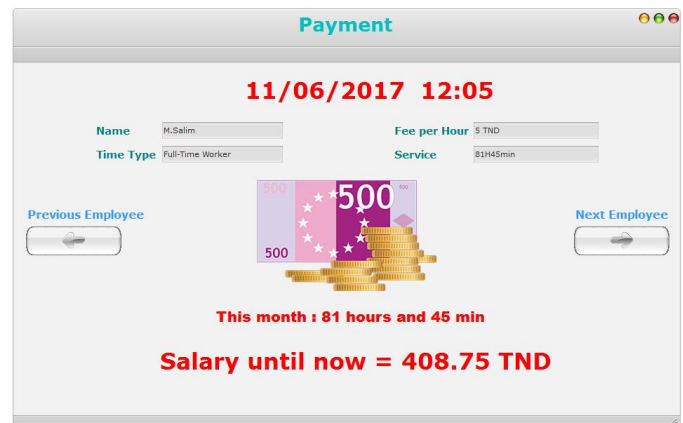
Payment

11/06/2017 12:05

Name M.Salim
Time Type Full-Time Worker
Fee per Hour 5 TND
Service 81H45min

Previous Employee

500 500 500

Next Employee

This month : 81 hours and 45 min

Salary until now = 408.75 TND